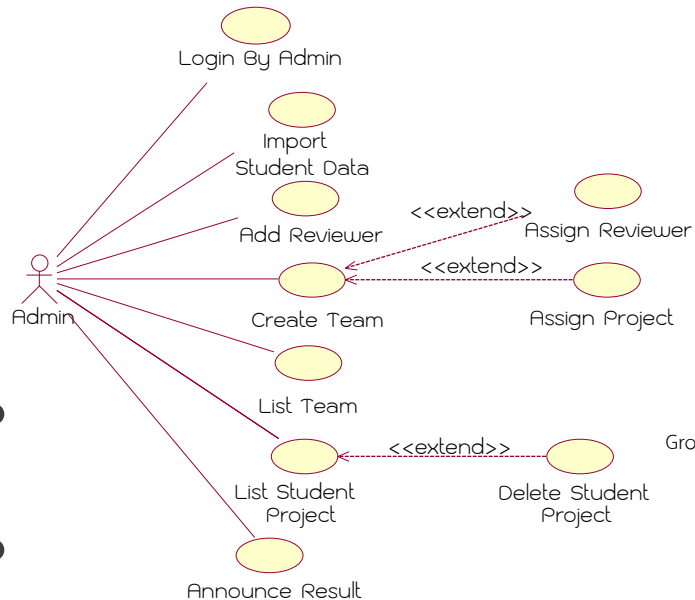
Login By Admin

Import Student Data

Add Reviewer

<<extend>>

Assign Reviewer

<<extend>>

Admin

Create Team

Assign Project

List Team

<<extend>>

Gro

List Student Project

Delete Student Project

Announce Result